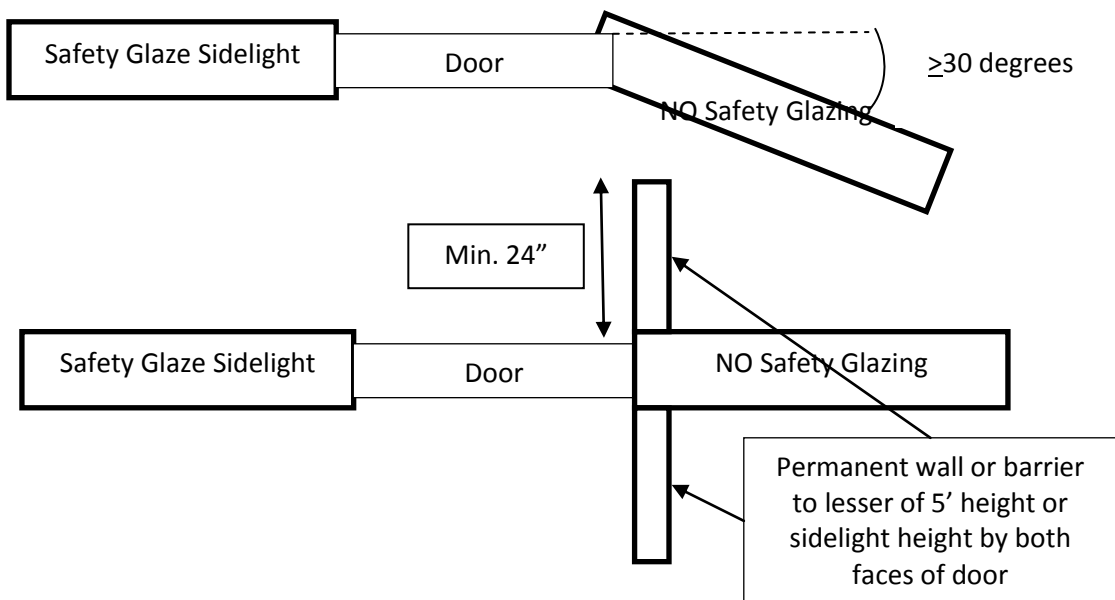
Safety Glaze Sidelight

Door

$\geq$30 degrees

NO Safety Glazing

Min. 24”

Safety Glaze Sidelight

Door

NO Safety Glazing

Permanent wall or barrier to lesser of 5’ height or sidelight height by both faces of door